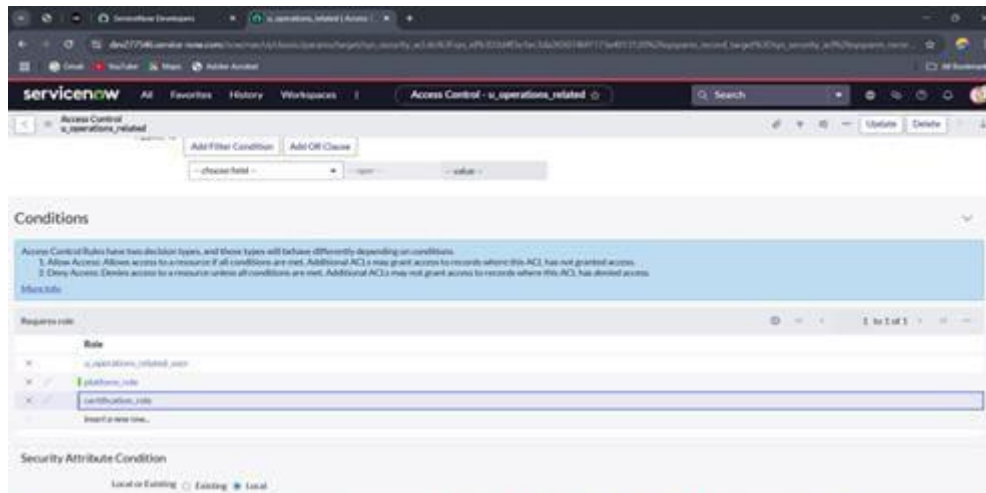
ServiceNow Developers
u_operations_related | Access C
dev277346.service-now.com/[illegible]
Gmail YouTube Maps Adobe Acrobat
All Bookmarks

servicenow All Favorites History Workspaces
Access Control - u_operations_related ☆
Search

Access Control
u_operations_related
Update Delete

Add Filter Condition Add OR Clause
-- choose field -- -- oper -- -- value --

Conditions

Access Control Rules have two decision types, and these types will behave differently depending on conditions.
1. Allow Access: Allows access to a resource if all conditions are met. Additional ACLs may grant access to records where this ACL has not granted access.
2. Deny Access: Denies access to a resource unless all conditions are met. Additional ACLs may not grant access to records where this ACL has denied access.
More Info

Requires role
1 to 1 of 1

| | Role |
|---|---|
| × | u_operations_related_user |
| × | platform_role |
| × | certification_role |
| | Insert a new row... |

Security Attribute Condition

Local or Existing ○ Existing ● Local